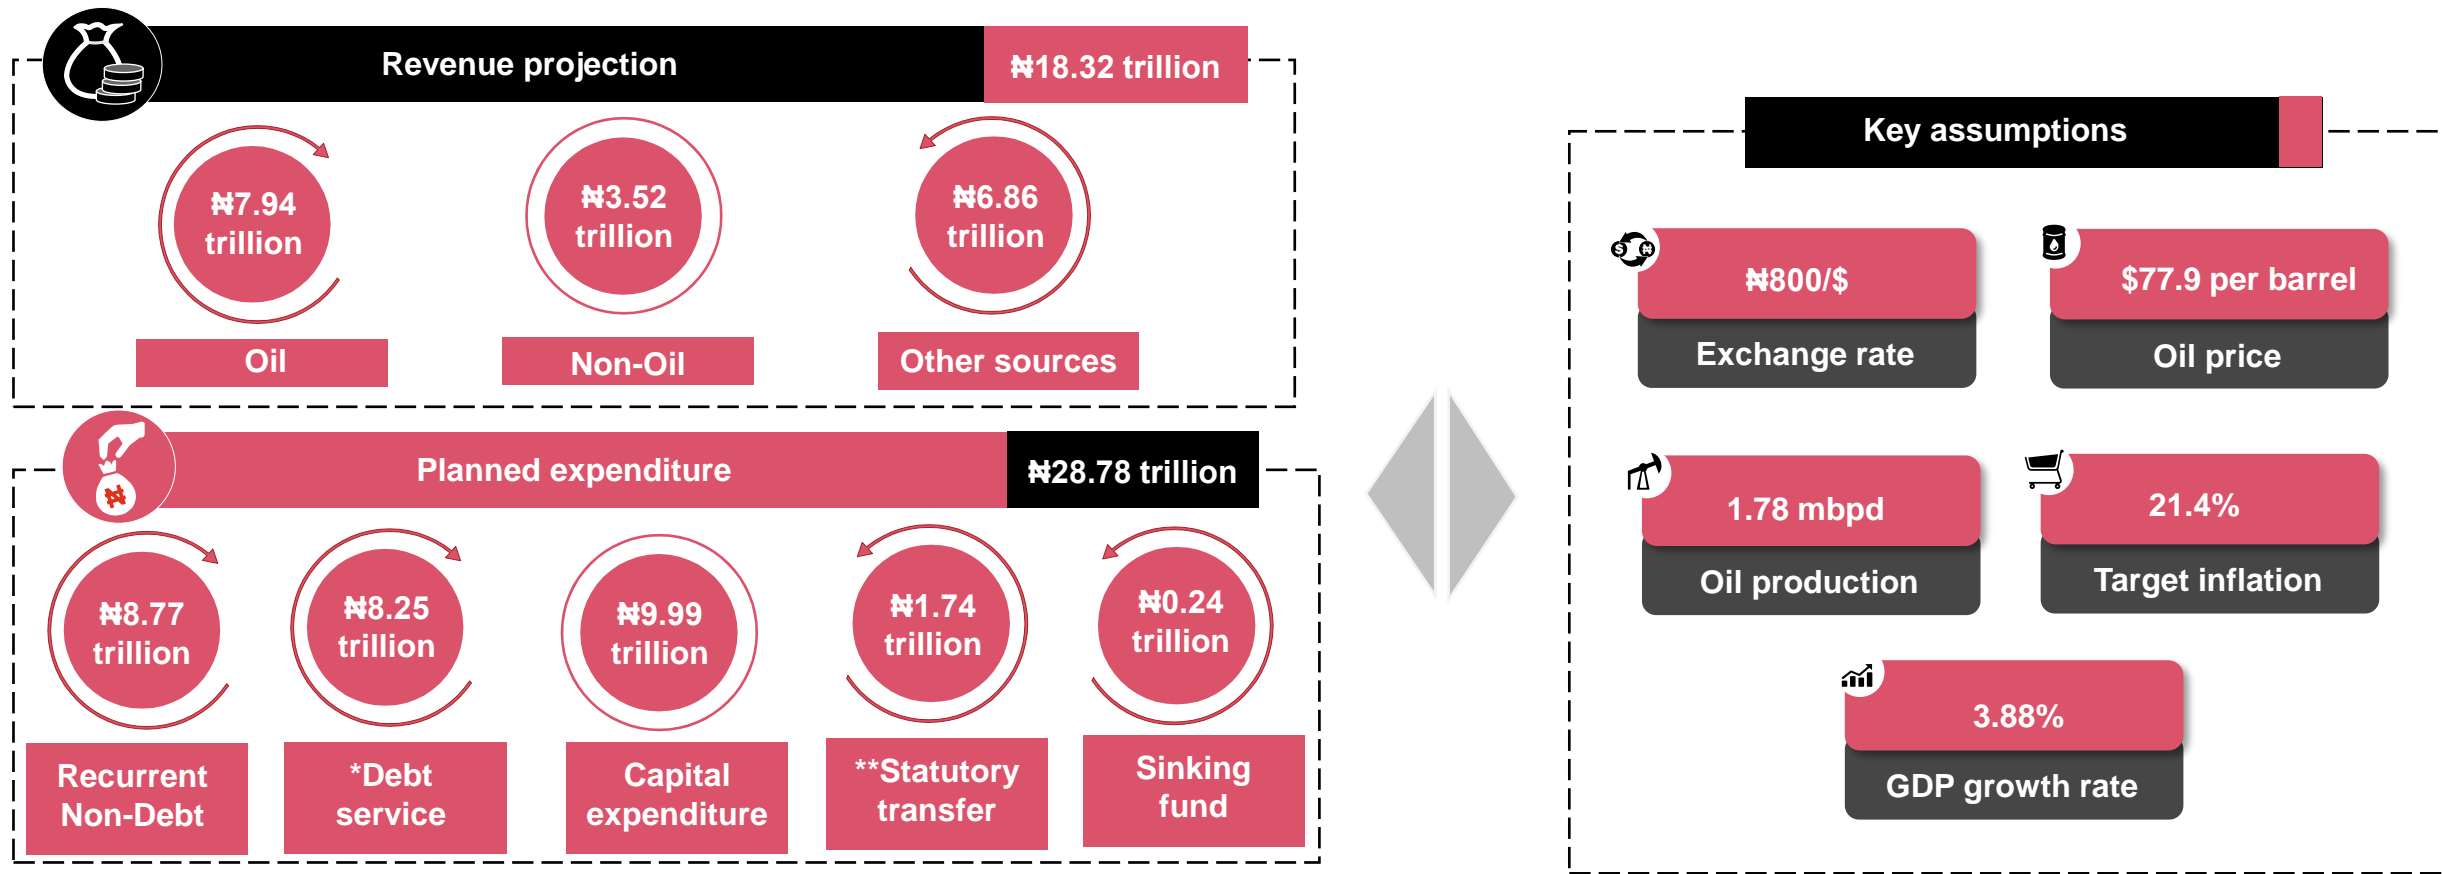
Revenue projection

₦18.32 trillion

₦7.94 trillion

Oil

₦3.52 trillion

Non-Oil

₦6.86 trillion

Other sources

Planned expenditure

₦28.78 trillion

₦8.77 trillion

Recurrent Non-Debt

₦8.25 trillion

*Debt service

₦9.99 trillion

Capital expenditure

₦1.74 trillion

**Statutory transfer

₦0.24 trillion

Sinking fund

Key assumptions

₦800/$

Exchange rate

$77.9 per barrel

Oil price

1.78 mbpd

Oil production

21.4%

Target inflation

3.88%

GDP growth rate